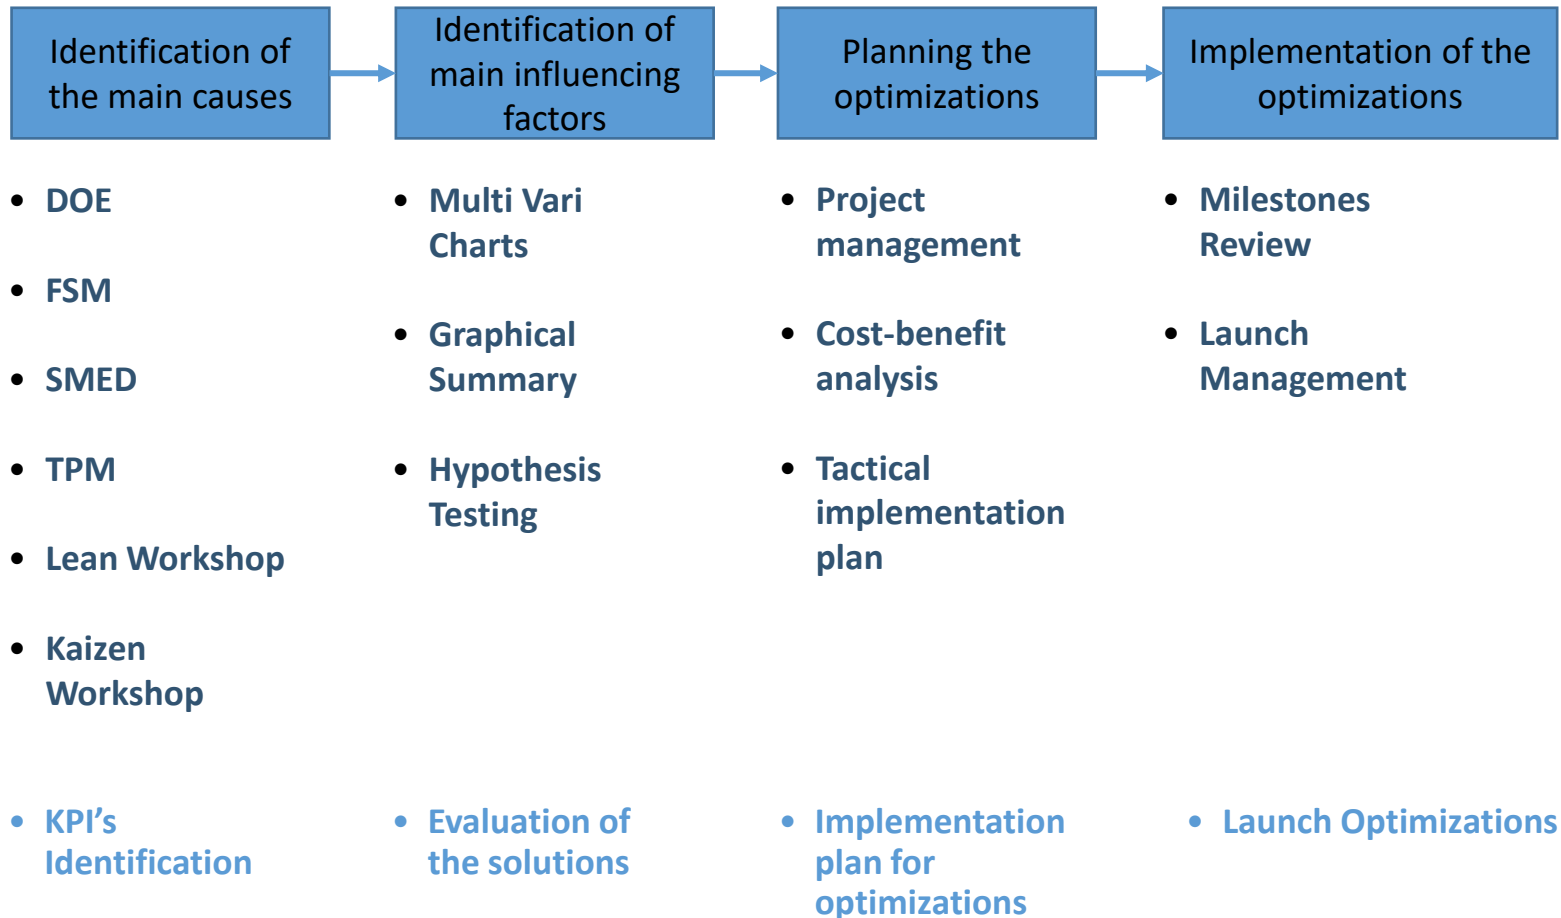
Identification of the main causes

Identification of main influencing factors

Planning the optimizations

Implementation of the optimizations

- DOE
- FSM
- SMED
- TPM
- Lean Workshop
- Kaizen Workshop

- Multi Vari Charts
- Graphical Summary
- Hypothesis Testing

- Project management
- Cost-benefit analysis
- Tactical implementation plan

- Milestones Review
- Launch Management

- KPI's Identification

- Evaluation of the solutions

- Implementation plan for optimizations

- Launch Optimizations